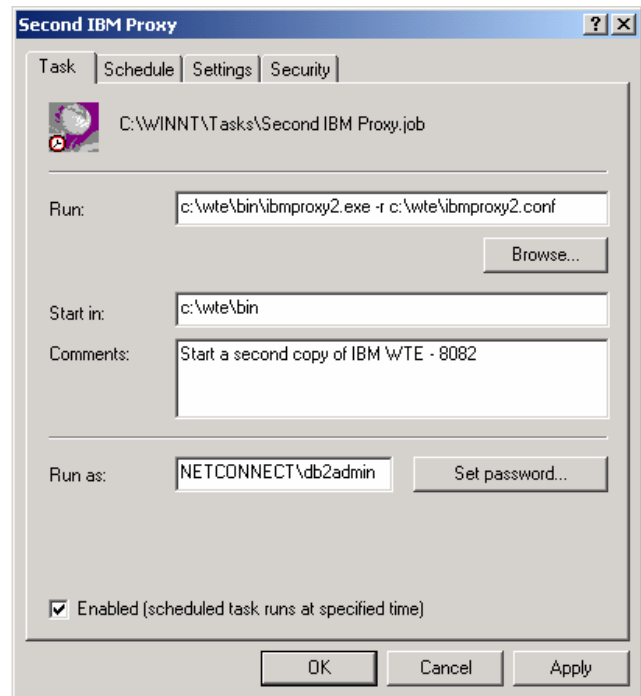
Second IBM Proxy

?

X

Task

Schedule

Settings

Security

C:\WINNT\Tasks\Second IBM Proxy.job

Run:

c:\wte\bin\ibmproxy2.exe -r c:\wte\ibmproxy2.conf

Browse...

Start in:

c:\wte\bin

Comments:

Start a second copy of IBM WTE - 8082

Run as:

NETCONNECT\db2admin

Set password...

☑ Enabled (scheduled task runs at specified time)

OK

Cancel

Apply